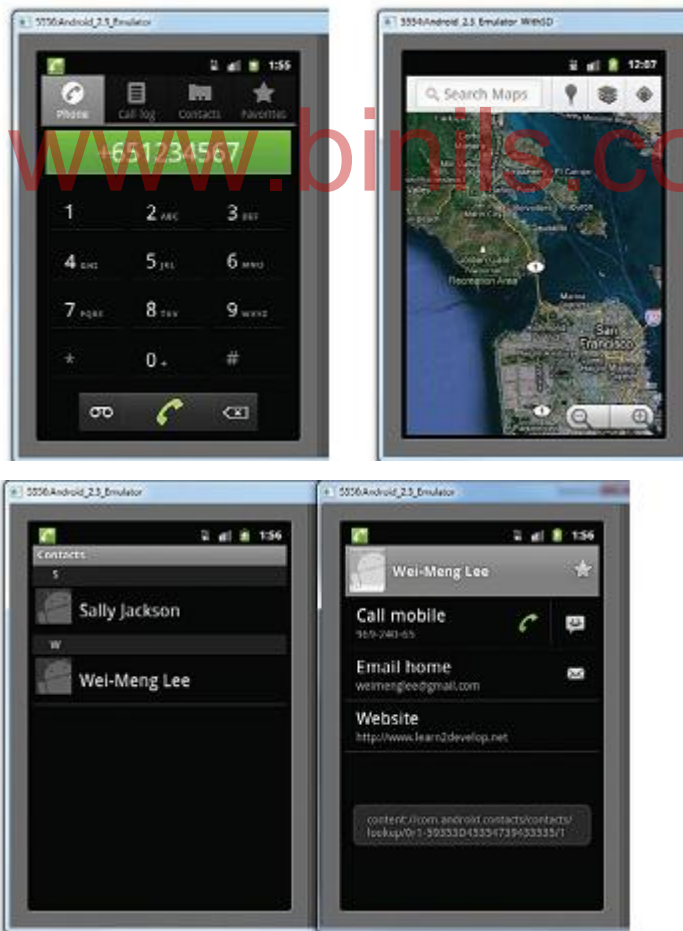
5556:Android_2.3_Emulator

1:55

Phone Call log Contacts Favorites

+651234567

www.binils.co

1
2 ABC
3 DEF
4 GHI
5 JKL
6 MNO
7 PQRS
8 TUV
9 WXYZ
*
0 +
#

5554:Android_2.3_Emulator WithSD

12:07

Search Maps

Recreation Area

San Francisco

5556:Android_2.3_Emulator

1:56

Contacts

S

Sally Jackson

W

Wei-Meng Lee

5556:Android_2.3_Emulator

1:56

Wei-Meng Lee

Call mobile
969-240-65

Email home
weimenglee@gmail.com

Website
http://www.learn2develop.net

content://com.android.contacts/contacts/lookup/0r1-39333D4333473933335/1